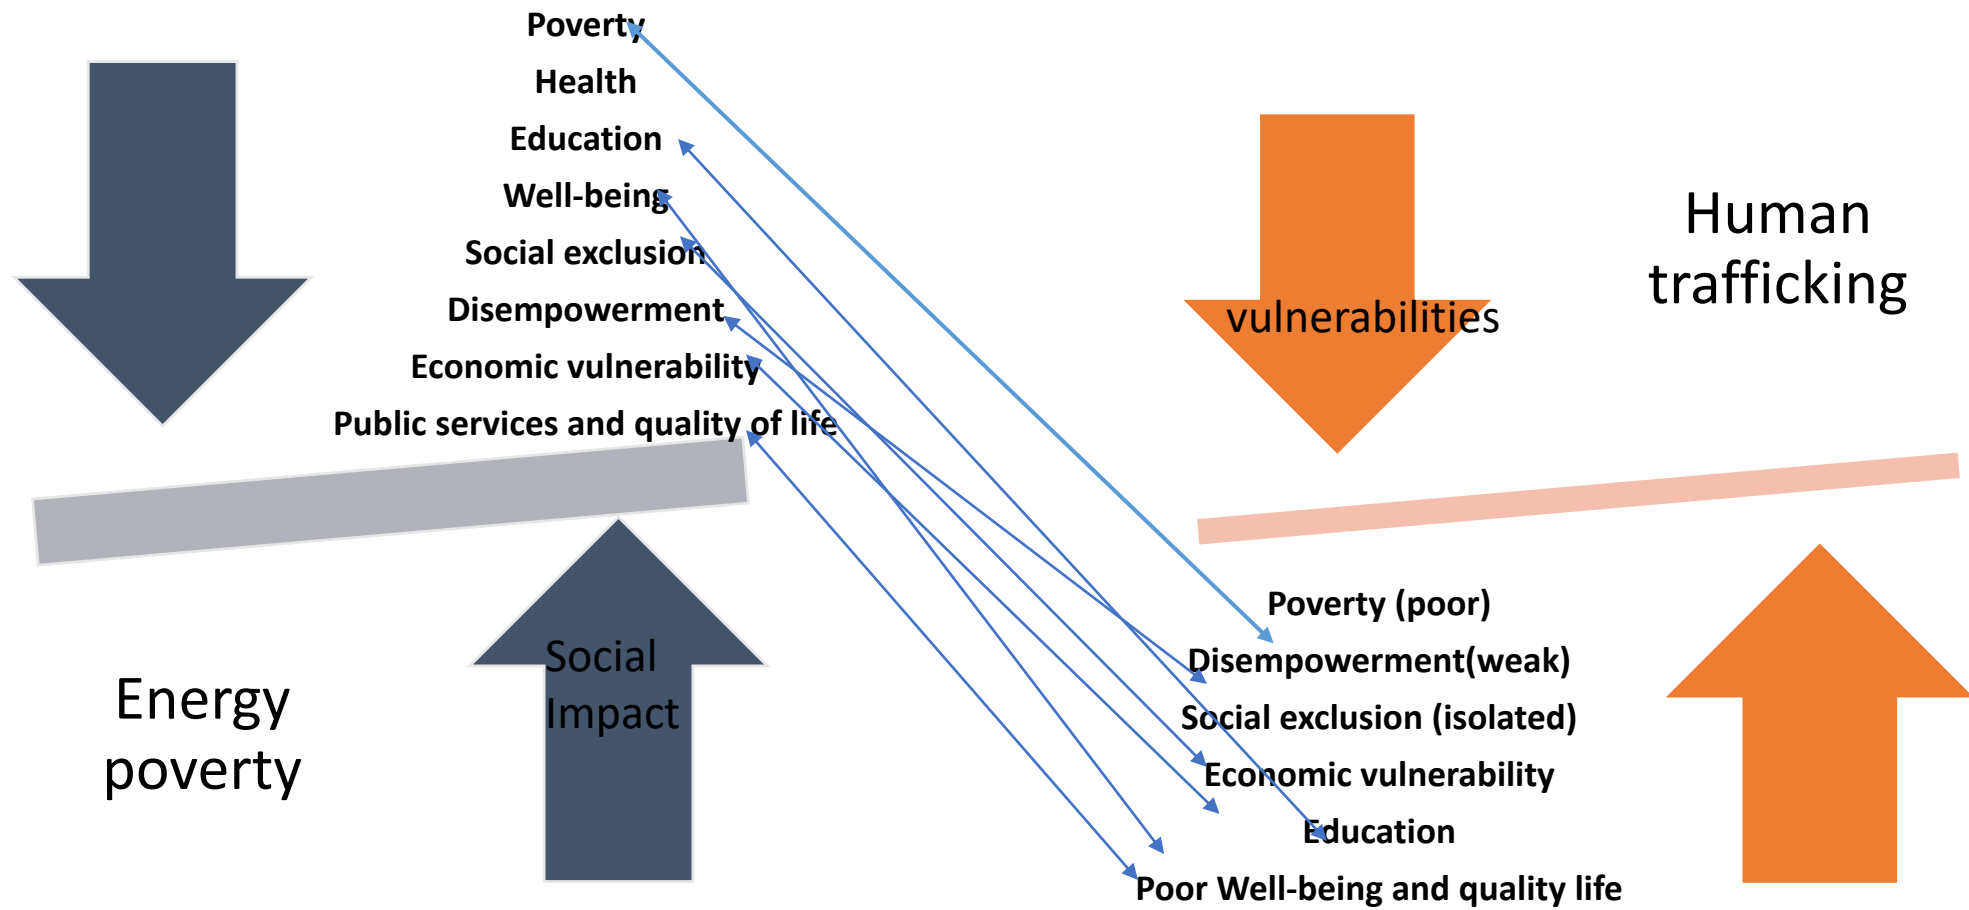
Poverty
Health
Education
Well-being
Social exclusion
Disempowerment
Economic vulnerability
Public services and quality of life

vulnerabilities

Human trafficking

Poverty (poor)
Disempowerment(weak)
Social exclusion (isolated)
Economic vulnerability
Education
Poor Well-being and quality life

Energy poverty

Social Impact